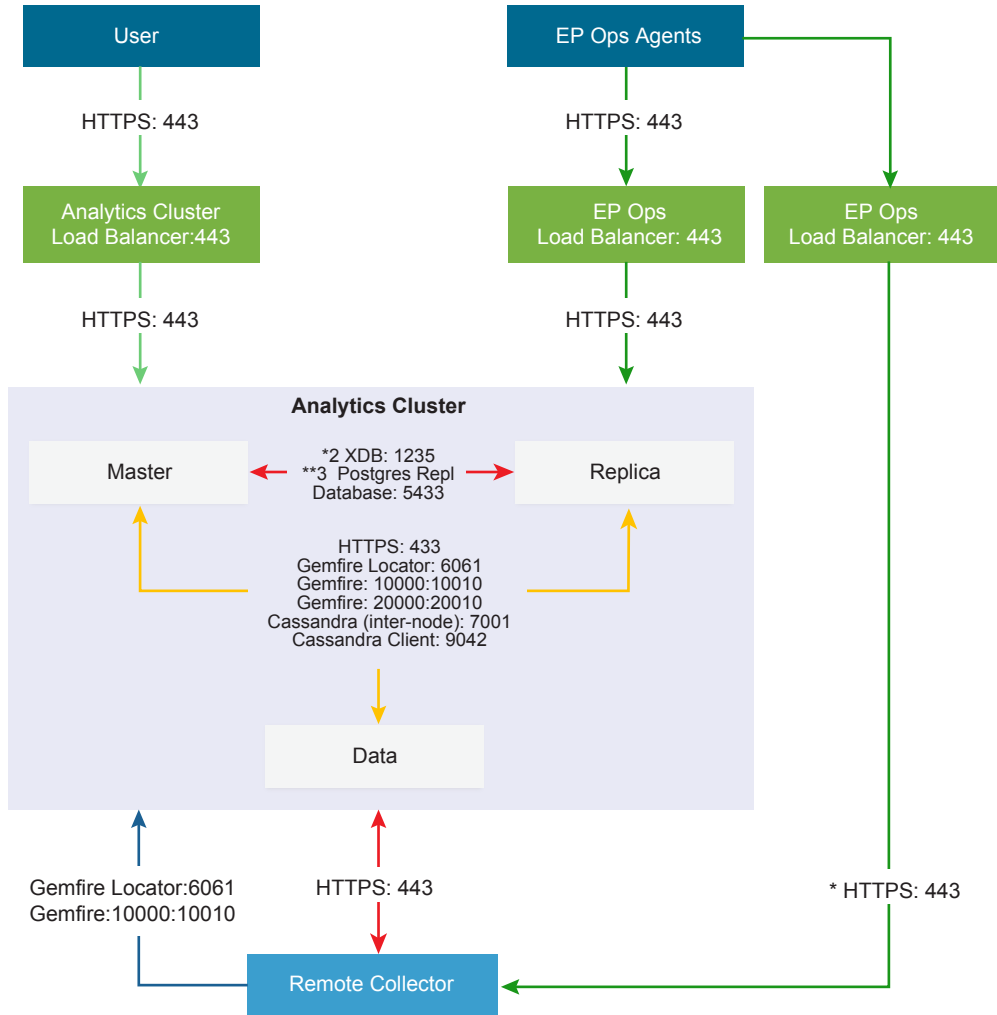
User

EP Ops Agents

HTTPS: 443

HTTPS: 443

Analytics Cluster Load Balancer:443

EP Ops Load Balancer: 443

EP Ops Load Balancer: 443

HTTPS: 443

HTTPS: 443

Analytics Cluster

Master

*2 XDB: 1235
**3 Postgres Repl Database: 5433

Replica

HTTPS: 433
Gemfire Locator: 6061
Gemfire: 10000:10010
Gemfire: 20000:20010
Cassandra (inter-node): 7001
Cassandra Client: 9042

Data

Gemfire Locator:6061
Gemfire:10000:10010

HTTPS: 443

* HTTPS: 443

Remote Collector